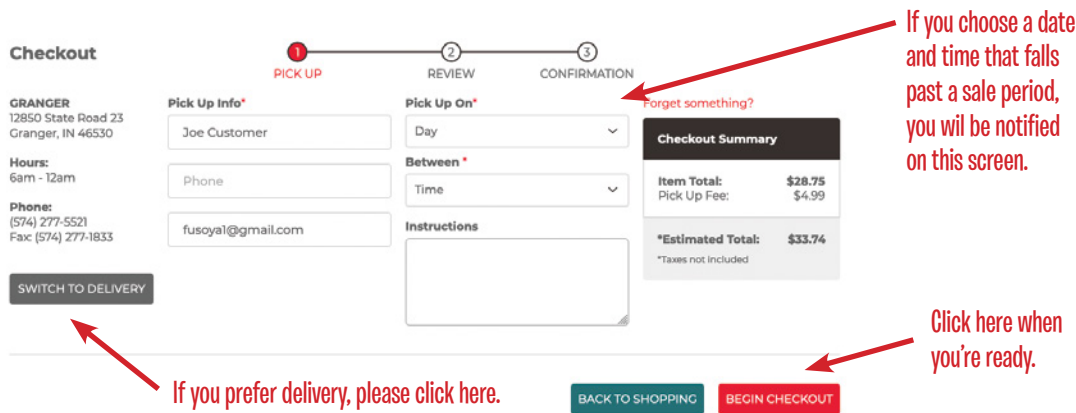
Checkout

1 PICK UP
2 REVIEW
3 CONFIRMATION

If you choose a date and time that falls past a sale period, you wil be notified on this screen.

GRANGER
12850 State Road 23
Granger, IN 46530

Hours:
6am - 12am

Phone:
(574) 277-5521
Fax: (574) 277-1833

SWITCH TO DELIVERY

Pick Up Info*
Joe Customer
Phone
fusoya1@gmail.com

Pick Up On*
Day
Between *
Time
Instructions

Forget something?

Checkout Summary

| Item Total: | $28.75 |
|---|---|
| Pick Up Fee: | $4.99 |

| *Estimated Total: | $33.74 |
|---|---|

*Taxes not included

Click here when you're ready.

If you prefer delivery, please click here.

BACK TO SHOPPING
BEGIN CHECKOUT